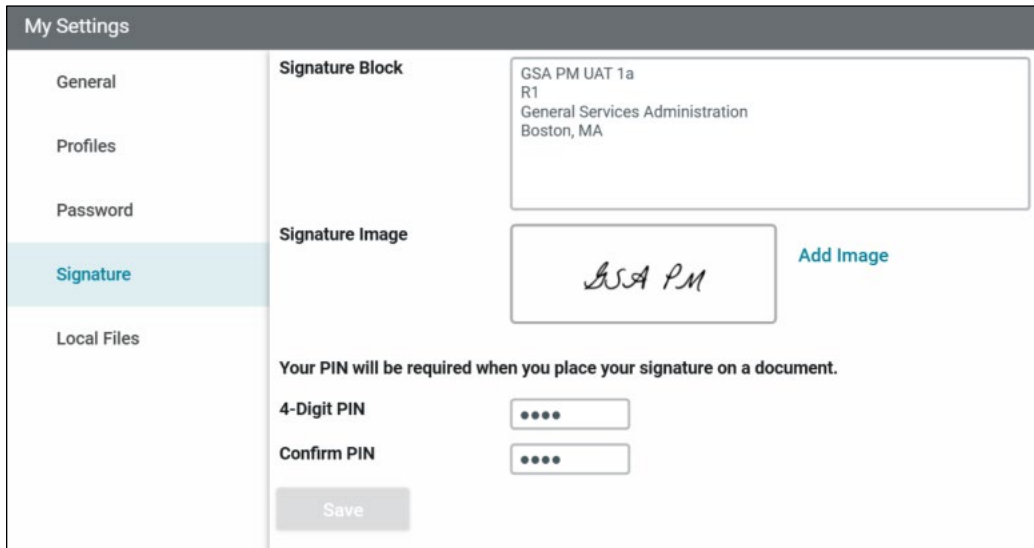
My Settings

General

Profiles

Password

Signature

Local Files

Signature Block

GSA PM UAT 1a
R1
General Services Administration
Boston, MA

Signature Image

GSA PM

Add Image

Your PIN will be required when you place your signature on a document.

4-Digit PIN ••••

Confirm PIN ••••

Save